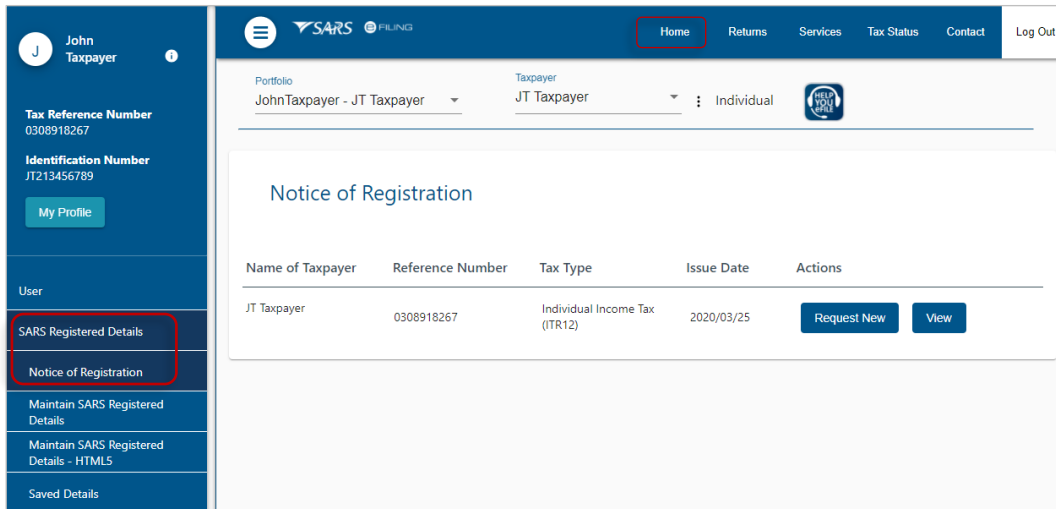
J John Taxpayer

Tax Reference Number
0308918267

Identification Number
JT213456789

My Profile

User

SARS Registered Details

Notice of Registration

Maintain SARS Registered Details

Maintain SARS Registered Details - HTML5

Saved Details

SARS eFILING

Home Returns Services Tax Status Contact Log Out

Portfolio
JohnTaxpayer - JT Taxpayer

Taxpayer
JT Taxpayer

Individual

HELP YOU eFILE

Notice of Registration

| Name of Taxpayer | Reference Number | Tax Type | Issue Date | Actions |
|---|---|---|---|---|
| JT Taxpayer | 0308918267 | Individual Income Tax (ITR12) | 2020/03/25 | Request New View |